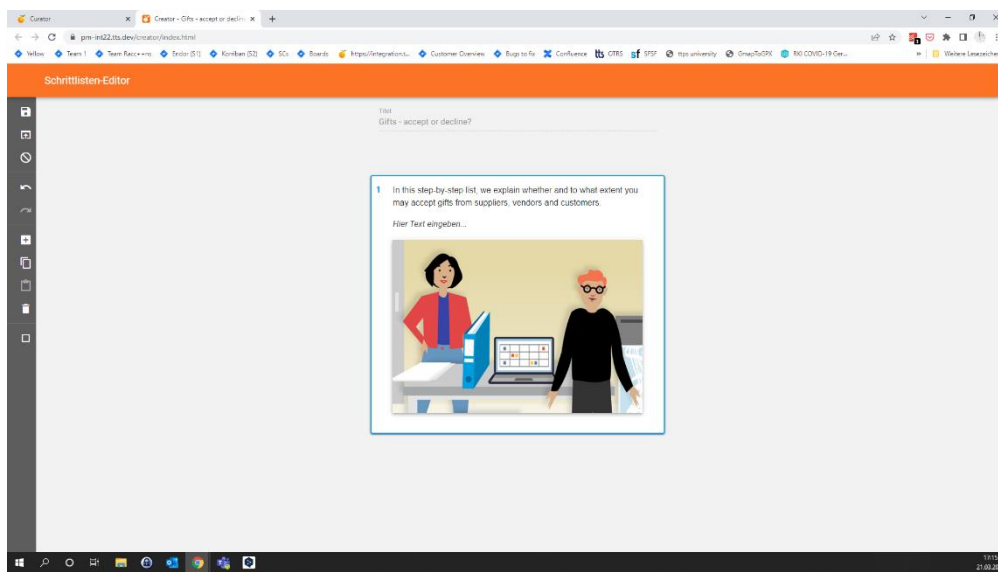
Curator
Creator - Gifts - accept or decline
pm-int22.tts.dev/creator/index.html
Yellow
Team 1
Team Rasce+++m
Erstor (S1)
Konban (S2)
SCs
Boards
https://integration...
Customer Overview
Bugs to Fix
Confluence
OTRS
SFSF
tts university
GnapToGPX
BKI COVID-19 Cor...
Weitere Lesezeichen

Schrittlisten-Editor

Titel
Gifts - accept or decline?

1 In this step-by-step list, we explain whether and to what extent you may accept gifts from suppliers, vendors and customers.

Hier Text eingeben...

17:15
21.03.20